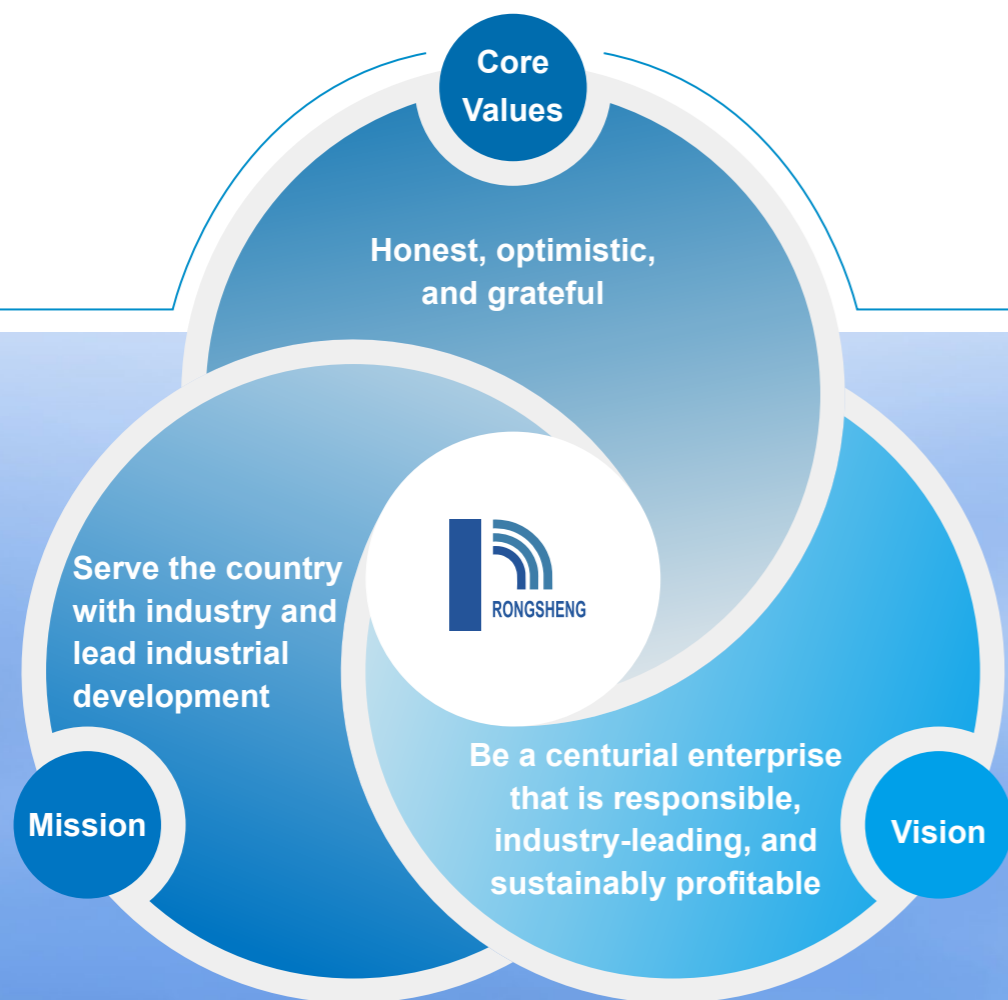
Core Values

Honest, optimistic, and grateful

RONGSHENG

Serve the country with industry and lead industrial development

Mission

Be a centurial enterprise that is responsible, industry-leading, and sustainably profitable

Vision